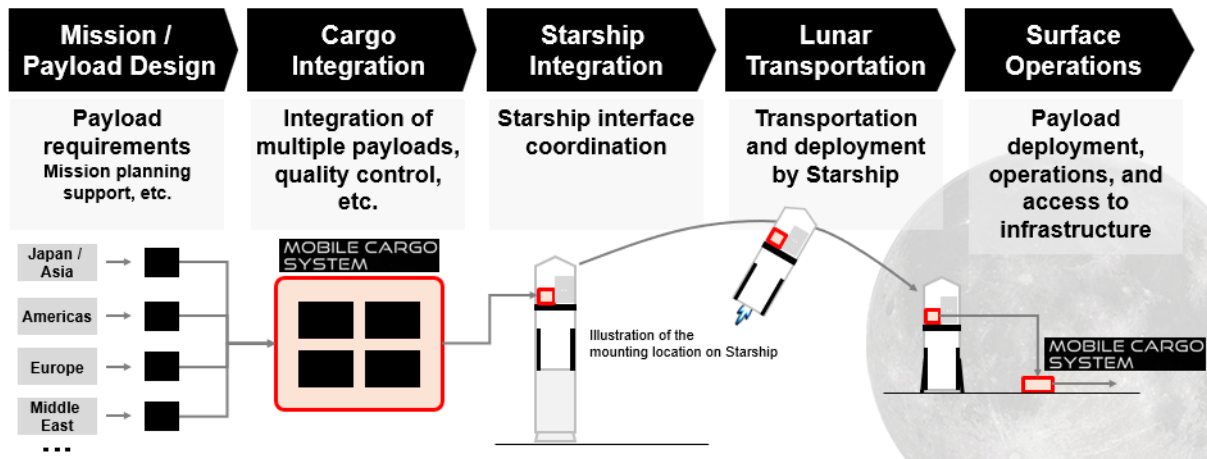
Mission / Payload Design

Payload requirements
Mission planning support, etc.

Cargo Integration

Integration of multiple payloads, quality control, etc.

Starship Integration

Starship interface coordination

Lunar Transportation

Transportation and deployment by Starship

Surface Operations

Payload deployment, operations, and access to infrastructure

Japan / Asia

Americas

Europe

Middle East

...

MOBILE CARGO SYSTEM

Illustration of the mounting location on Starship

MOBILE CARGO SYSTEM